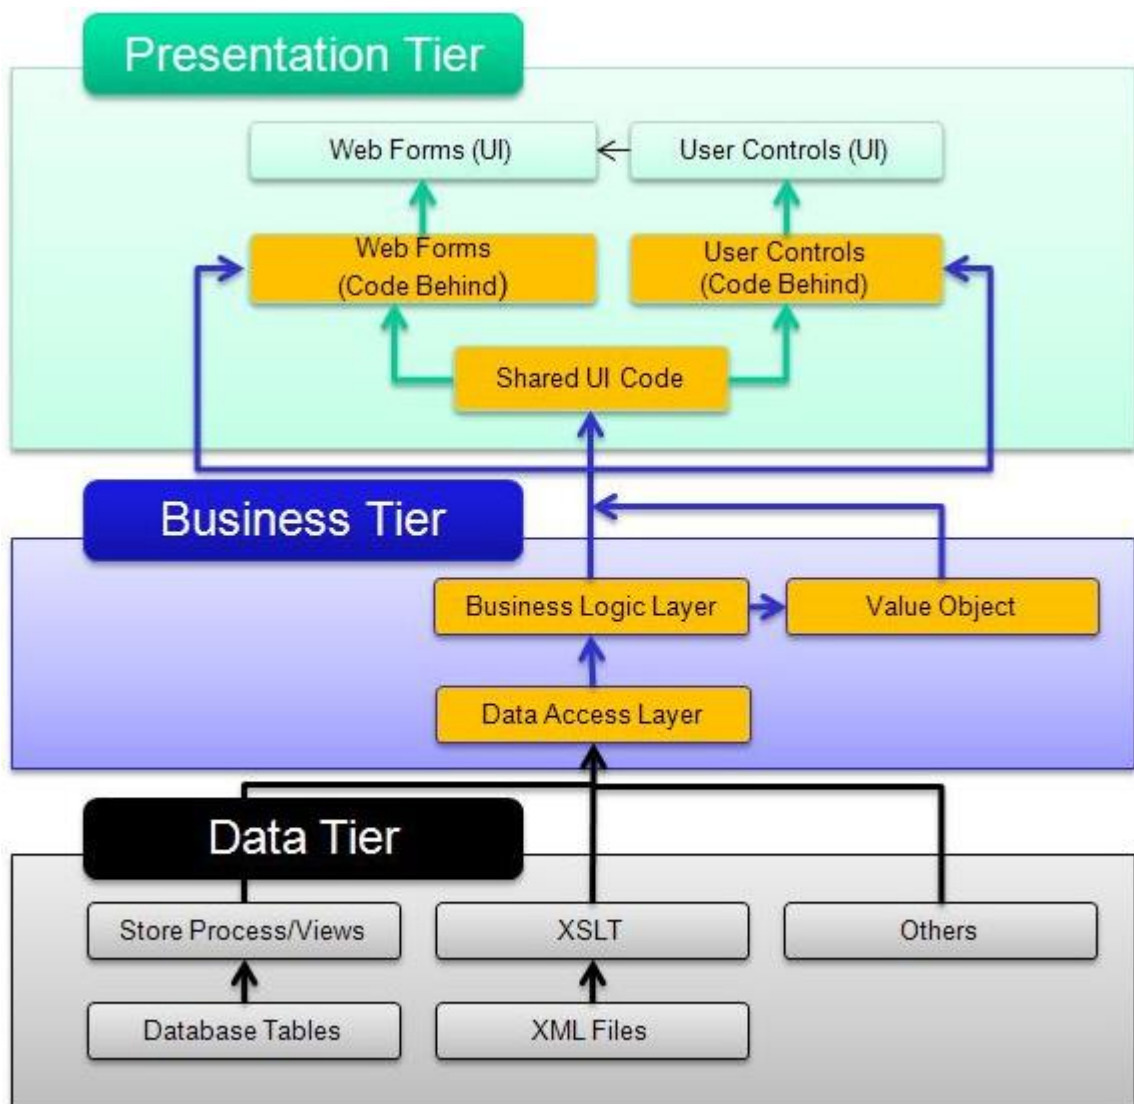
Presentation Tier

Web Forms (UI)

User Controls (UI)

Web Forms (Code Behind)

User Controls (Code Behind)

Shared UI Code

Business Tier

Business Logic Layer

Value Object

Data Access Layer

Data Tier

Store Process/Views

XSLT

Others

Database Tables

XML Files